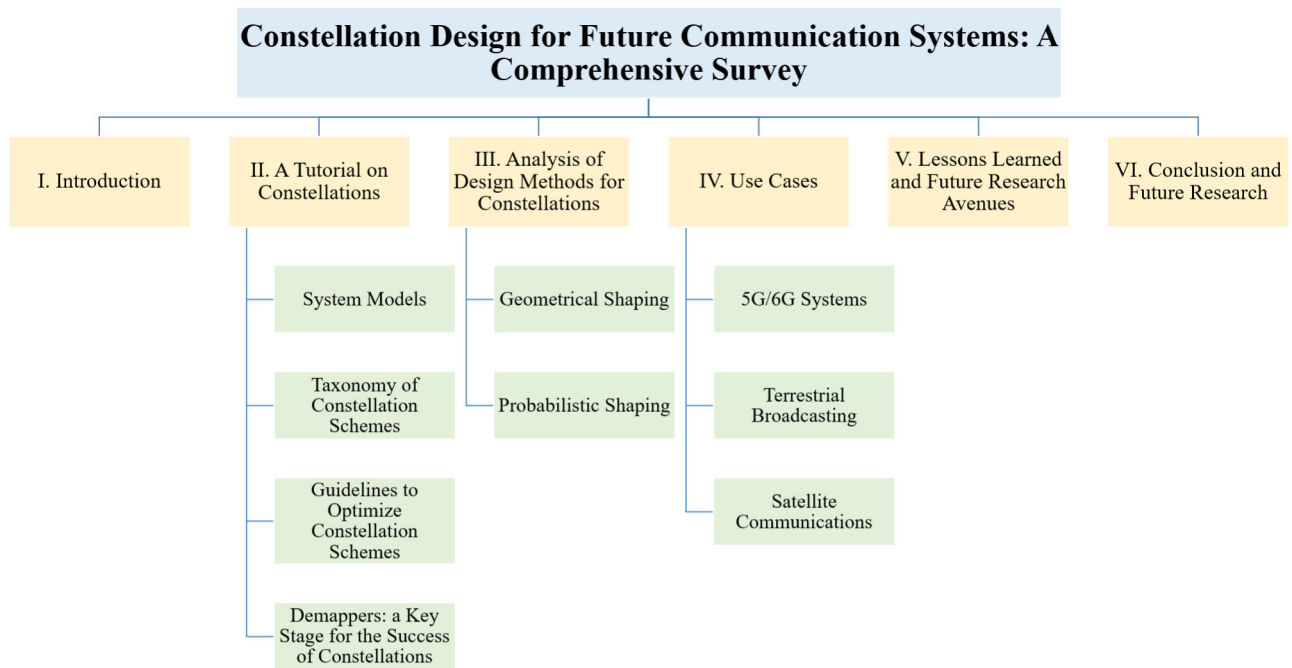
Constellation Design for Future Communication Systems: A Comprehensive Survey

I. Introduction

II. A Tutorial on Constellations

System Models

Taxonomy of Constellation Schemes

Guidelines to Optimize Constellation Schemes

Demappers: a Key Stage for the Success of Constellations

III. Analysis of Design Methods for Constellations

Geometrical Shaping

Probabilistic Shaping

IV. Use Cases

5G/6G Systems

Terrestrial Broadcasting

Satellite Communications

V. Lessons Learned and Future Research Avenues

VI. Conclusion and Future Research